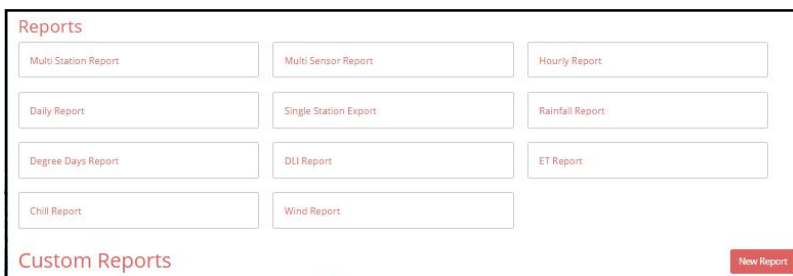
Reports

Multi Station Report

Multi Sensor Report

Hourly Report

Daily Report

Single Station Export

Rainfall Report

Degree Days Report

DLI Report

ET Report

Chill Report

Wind Report

Custom Reports

New Report